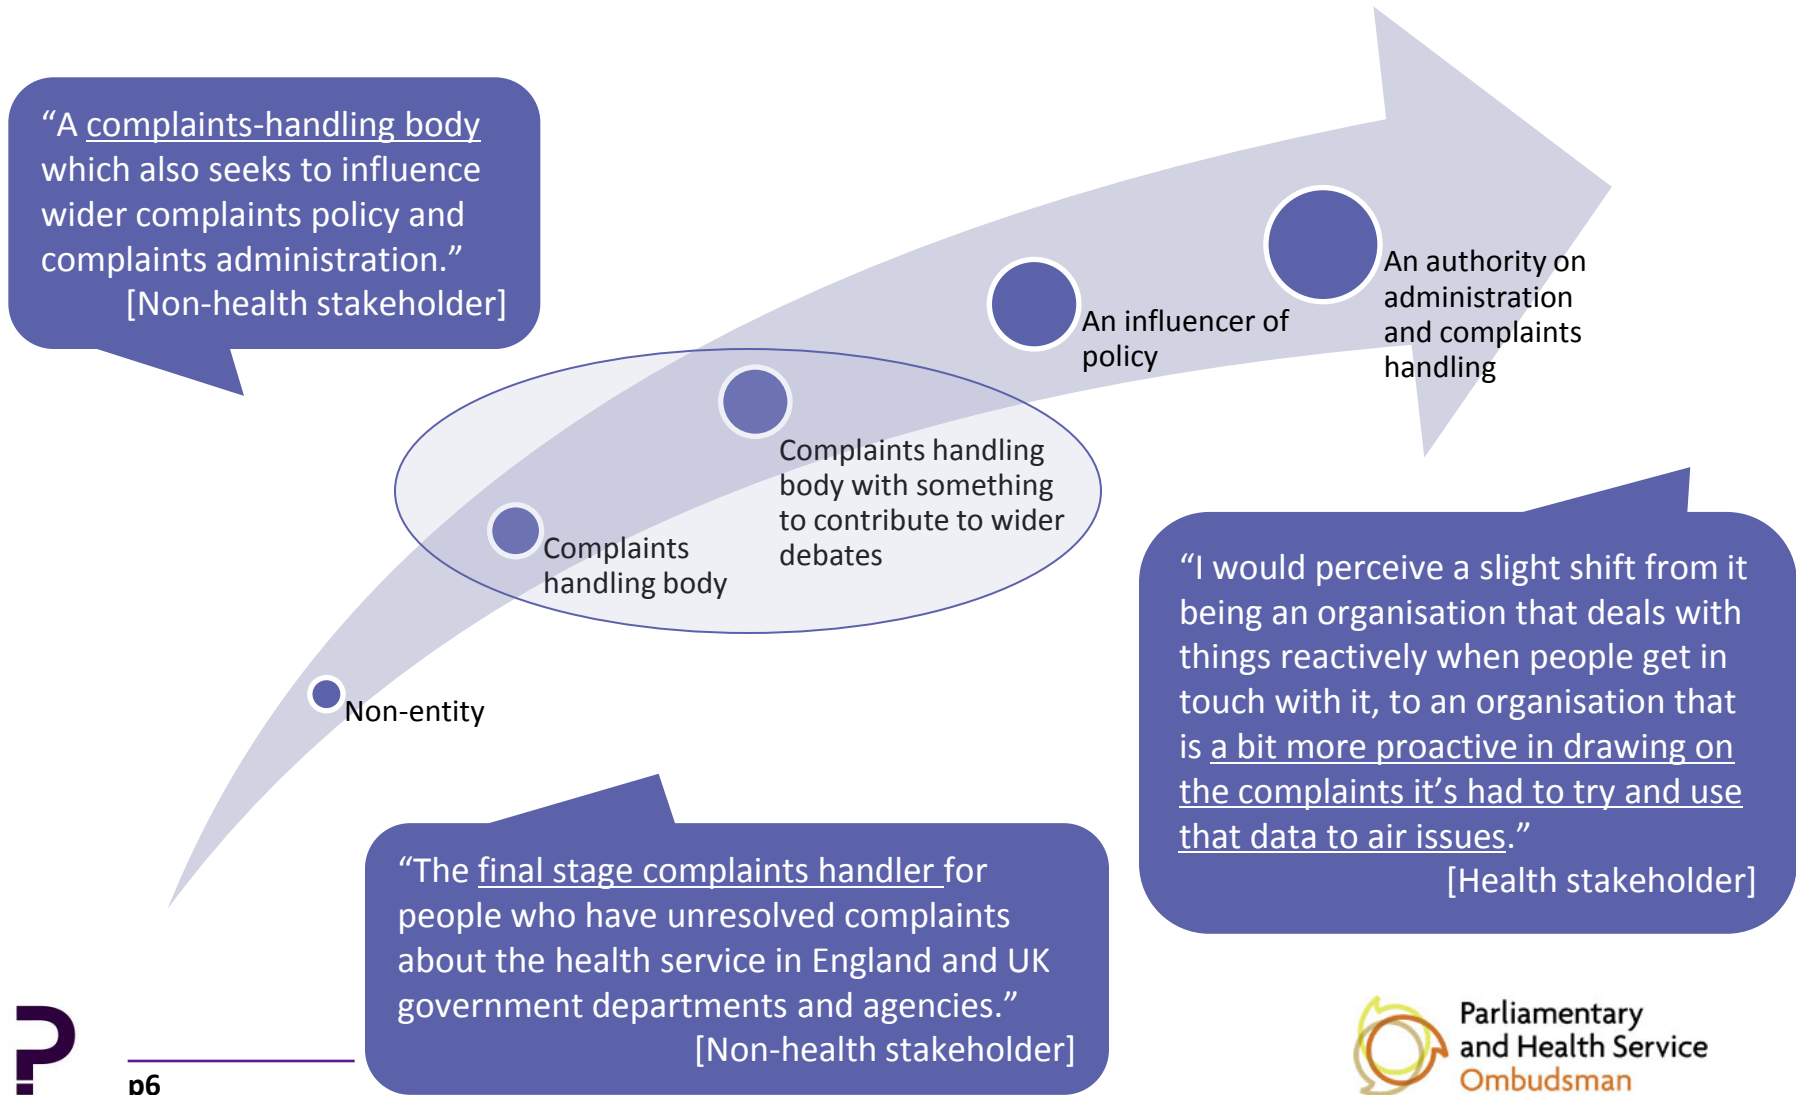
“A complaints-handling body which also seeks to influence wider complaints policy and complaints administration.”
[Non-health stakeholder]

Non-entity

Complaints handling body

Complaints handling body with something to contribute to wider debates

An influencer of policy

An authority on administration and complaints handling

“I would perceive a slight shift from it being an organisation that deals with things reactively when people get in touch with it, to an organisation that is a bit more proactive in drawing on the complaints it’s had to try and use that data to air issues.”
[Health stakeholder]

“The final stage complaints handler for people who have unresolved complaints about the health service in England and UK government departments and agencies.”
[Non-health stakeholder]

p6

Parliamentary and Health Service Ombudsman